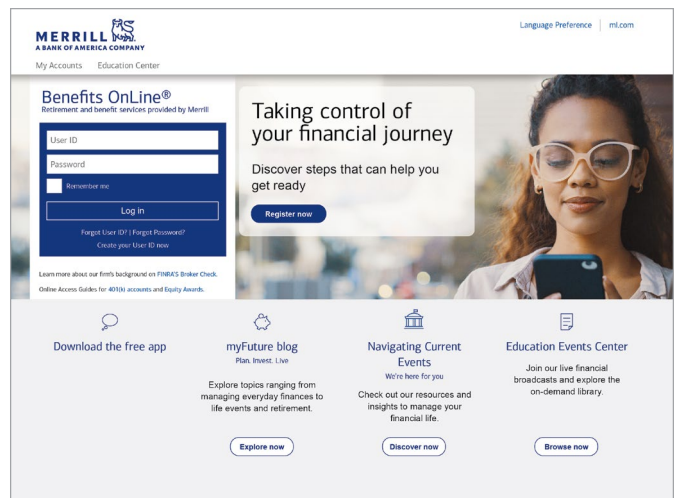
MERRILL
A BANK OF AMERICA COMPANY

Language Preference | ml.com

My Accounts Education Center

Benefits OnLine®
Retirement and benefit services provided by Merrill

User ID

Password

Remember me

Log in

Forgot User ID? | Forgot Password?
Create your User ID now

Learn more about our firm's background on FINRA's Broker Check.

Online Access Guides for 401(k) accounts and Equity Awards.

Taking control of your financial journey

Discover steps that can help you get ready

Register now

Download the free app

myFuture blog
Plan. Invest. Live

Explore topics ranging from managing everyday finances to life events and retirement.

Explore now

Navigating Current Events
We're here for you

Check out our resources and insights to manage your financial life.

Discover now

Education Events Center

Join our live financial broadcasts and explore the on-demand library.

Browse now